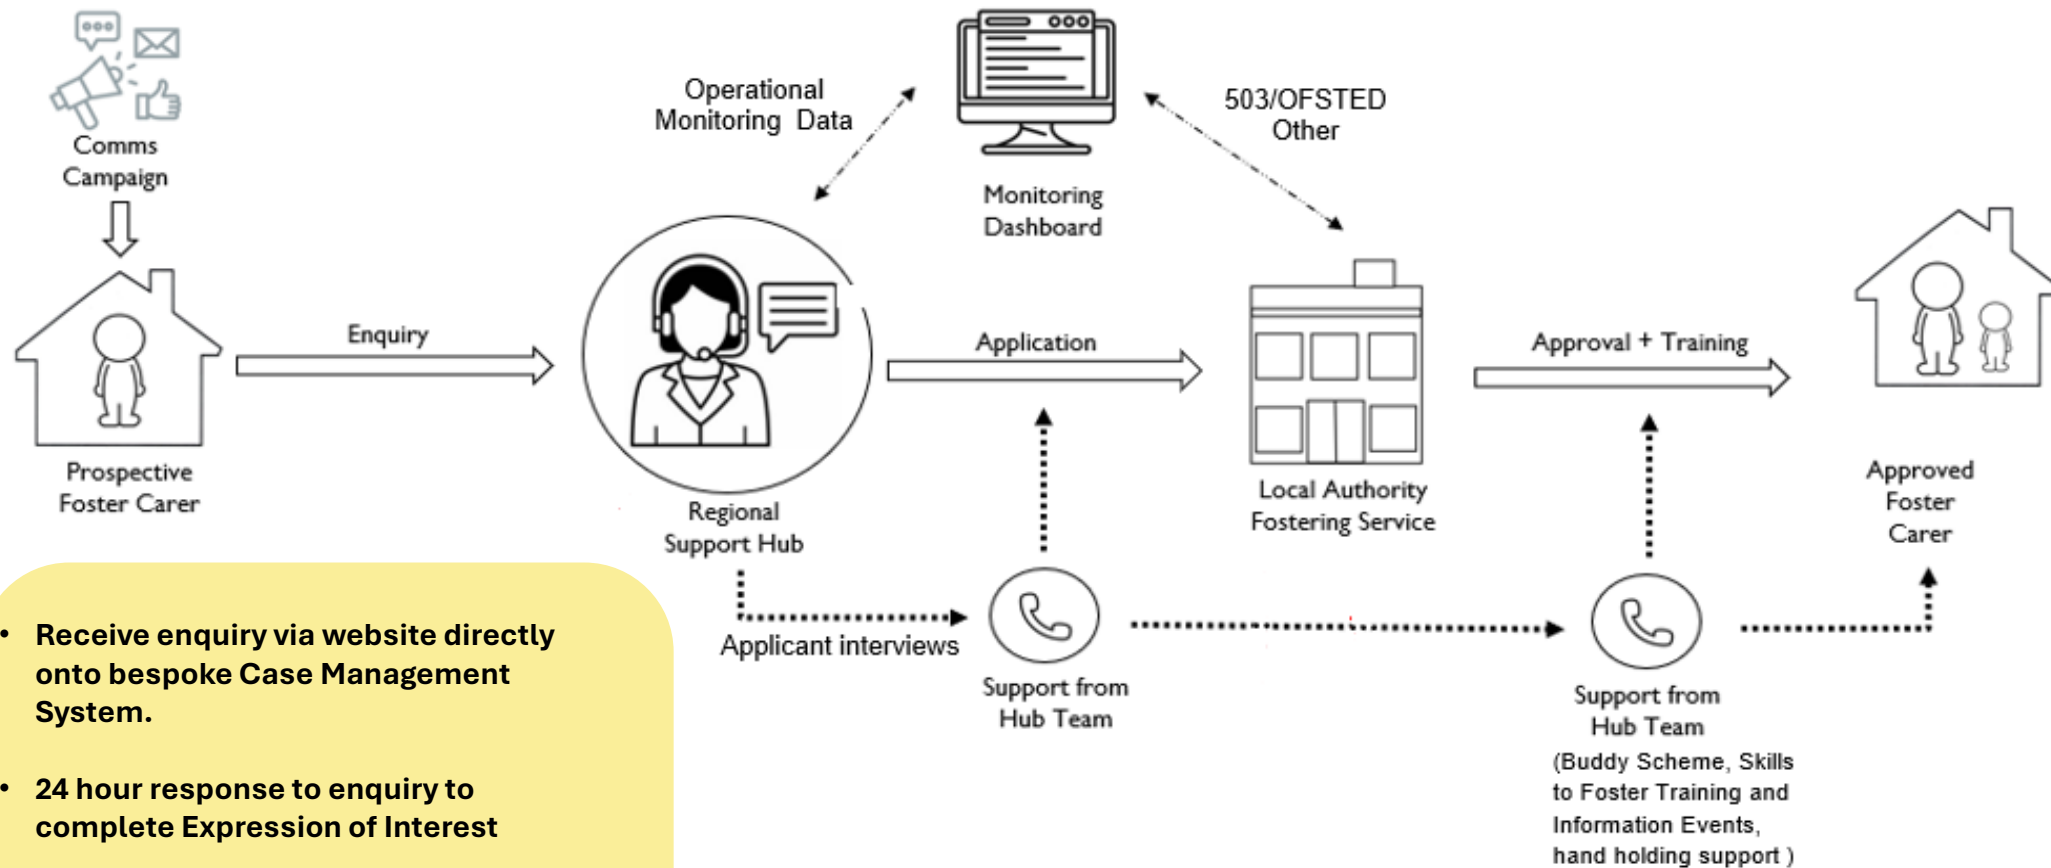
Comms Campaign

Operational Monitoring Data

Monitoring Dashboard

503/OFSTED Other

Prospective Foster Carer

Enquiry

Regional Support Hub

Application

Local Authority Fostering Service

Approval + Training

Approved Foster Carer

Applicant interviews

Support from Hub Team

Support from Hub Team (Buddy Scheme, Skills to Foster Training and Information Events, hand holding support )

- Receive enquiry via website directly onto bespoke Case Management System.

- 24 hour response to enquiry to complete Expression of Interest